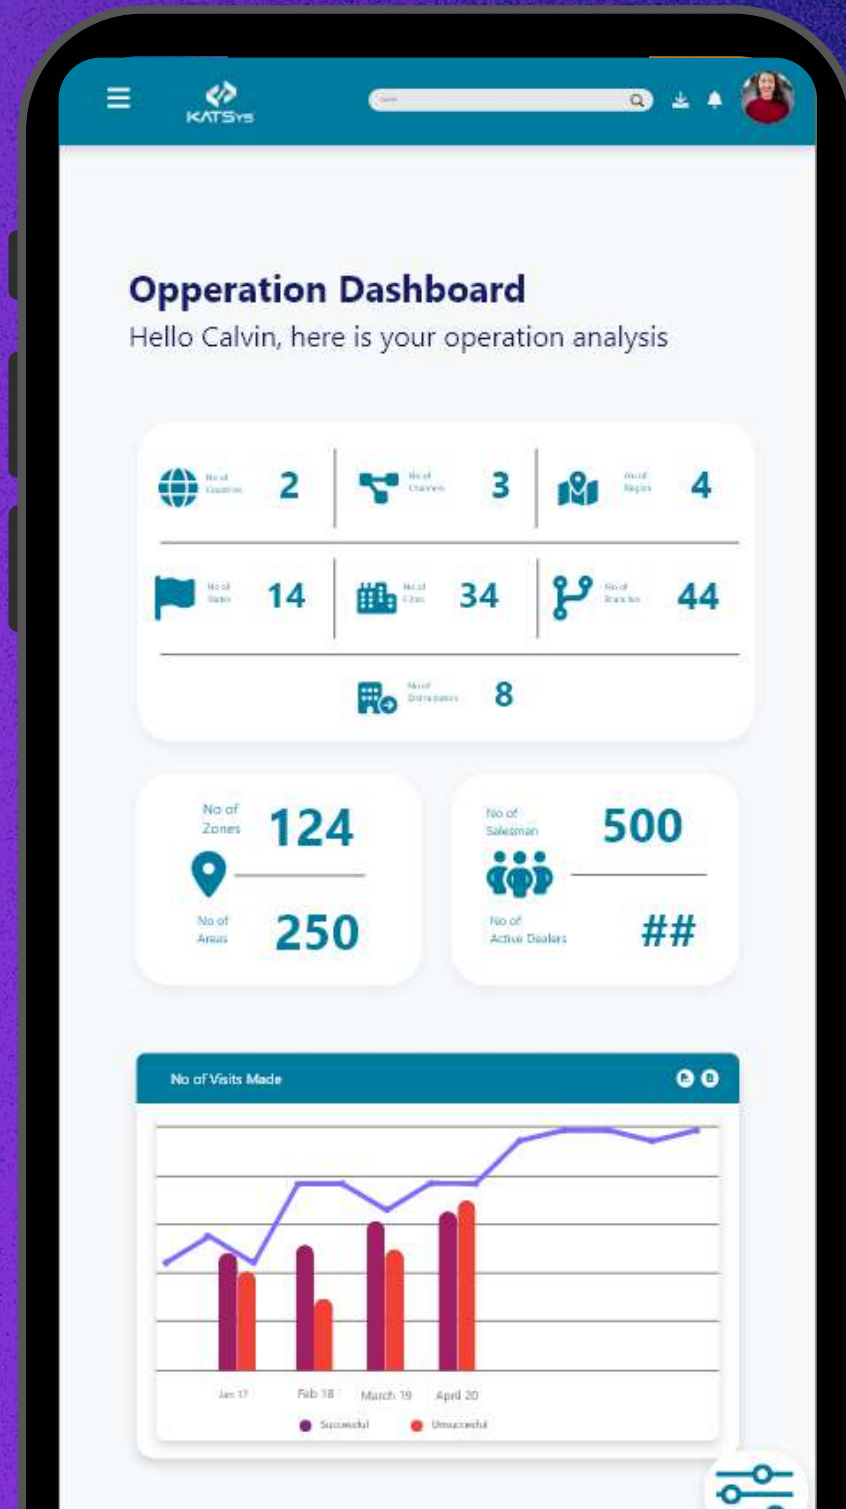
KATSys

Search

Opperation Dashboard

Hello Calvin, here is your operation analysis

No of Countries 2
No of Channel 3
No of Region 4
No of States 14
No of Cities 34
No of Branches 44
No of Distributors 8

No of Zones 124
No of Areas 250

No of Salesman 500
No of Active Dealers ##

No of Visits Made

Jan 17
Feb 18
March 19
April 20

Successful
Unsuccessful